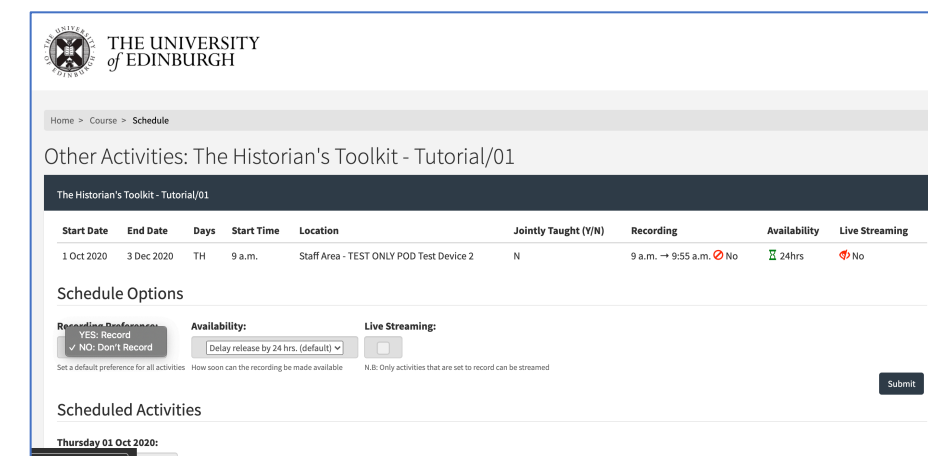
THE UNIVERSITY of EDINBURGH

Home > Course > Schedule

Other Activities: The Historian's Toolkit - Tutorial/01

The Historian's Toolkit - Tutorial/01

| Start Date | End Date | Days | Start Time | Location | Jointly Taught (Y/N) | Recording | Availability | Live Streaming |
|---|---|---|---|---|---|---|---|---|
| 1 Oct 2020 | 3 Dec 2020 | TH | 9 a.m. | Staff Area - TEST ONLY POD Test Device 2 | N | 9 a.m. → 9:55 a.m. No | 24hrs | No |

Schedule Options

Recording Preference: YES: Record ✓ NO: Don't Record

Set a default preference for all activities

Availability:

Delay release by 24 hrs. (default)

How soon can the recording be made available

Live Streaming:

N.B: Only activities that are set to record can be streamed

Submit

Scheduled Activities

Thursday 01 Oct 2020: